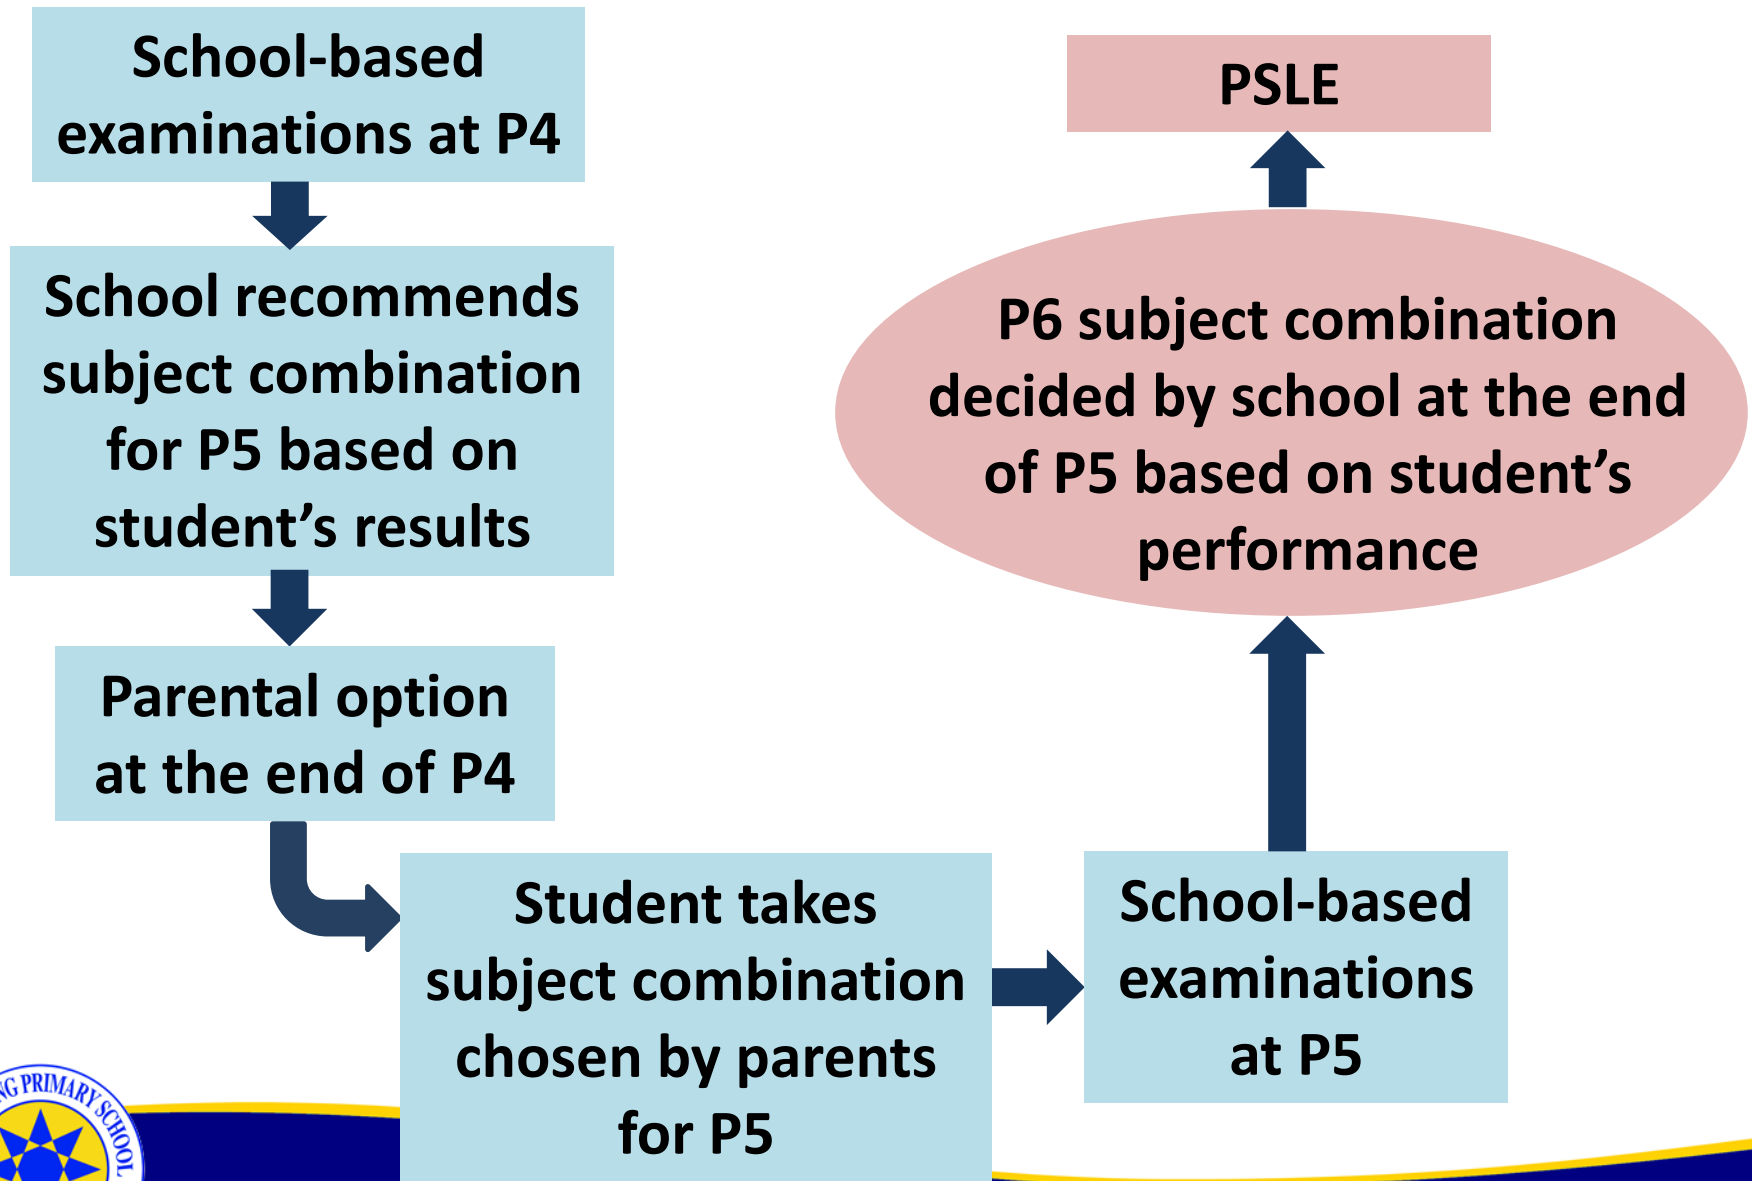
School-based examinations at P4

School recommends subject combination for P5 based on student’s results

Parental option at the end of P4

Student takes subject combination chosen by parents for P5

School-based examinations at P5

P6 subject combination decided by school at the end of P5 based on student’s performance

PSLE

G PRIMARY SCHOOL